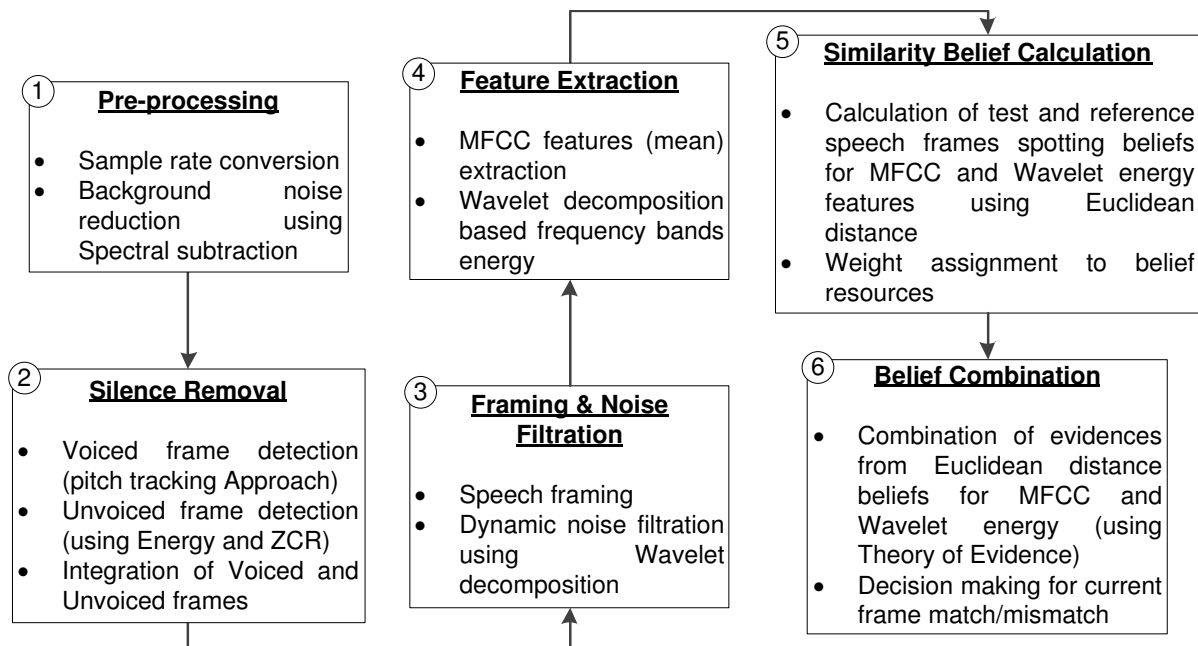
1 **Pre-processing**

- Sample rate conversion
- Background noise reduction using Spectral subtraction

2 **Silence Removal**

- Voiced frame detection (pitch tracking Approach)
- Unvoiced frame detection (using Energy and ZCR)
- Integration of Voiced and Unvoiced frames

3 **Framing & Noise Filtration**

- Speech framing
- Dynamic noise filtration using Wavelet decomposition

4 **Feature Extraction**

- MFCC features (mean) extraction
- Wavelet decomposition based frequency bands energy

5 **Similarity Belief Calculation**

- Calculation of test and reference speech frames spotting beliefs for MFCC and Wavelet energy features using Euclidean distance
- Weight assignment to belief resources

6 **Belief Combination**

- Combination of evidences from Euclidean distance beliefs for MFCC and Wavelet energy (using Theory of Evidence)
- Decision making for current frame match/mismatch